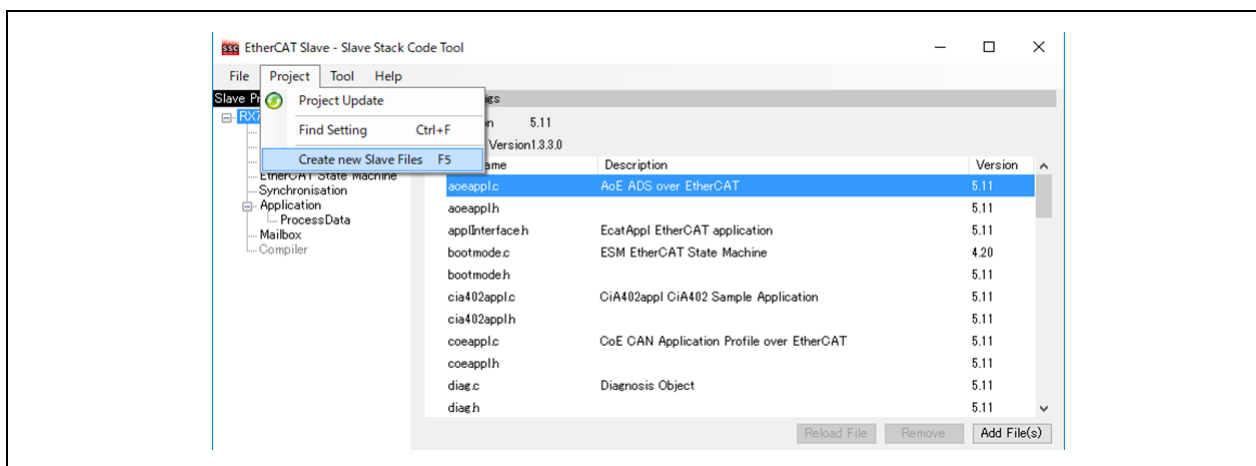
EtherCAT Slave - Slave Stack Code Tool

File Project Tool Help

Project Update
Find Setting Ctrl+F
Create new Slave Files F5

Slave Pr
RX7
EtherCAT State Machine
Synchronisation
Application
ProcessData
Mailbox
Compiler

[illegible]ngs
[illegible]n 5.11
Version1.3.3.0

| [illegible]ame | Description | Version |
|---|---|---|
| aoeappl.c | AoE ADS over EtherCAT | 5.11 |
| aoeappl.h | | 5.11 |
| applInterface.h | EcatAppl EtherCAT application | 5.11 |
| bootmode.c | ESM EtherCAT State Machine | 4.20 |
| bootmode.h | | 5.11 |
| cia402appl.c | CiA402appl CiA402 Sample Application | 5.11 |
| cia402appl.h | | 5.11 |
| coeappl.c | CoE CAN Application Profile over EtherCAT | 5.11 |
| coeappl.h | | 5.11 |
| diag.c | Diagnosis Object | 5.11 |
| diag.h | | 5.11 |

Reload File Remove Add File(s)